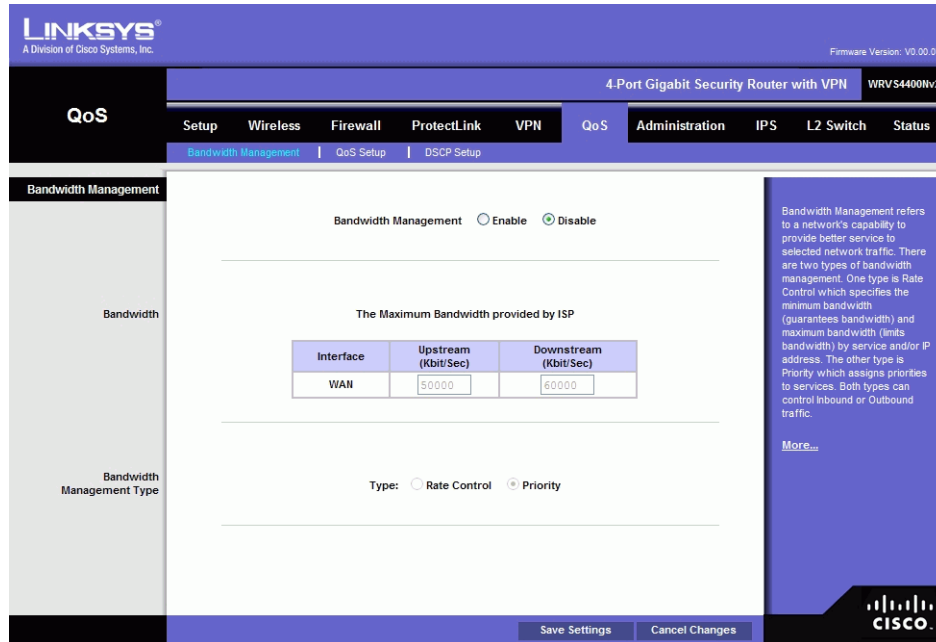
LINKSYS®
A Division of Cisco Systems, Inc.

Firmware Version: V0.00.0

4-Port Gigabit Security Router with VPN WRVS4400Nv2

QoS

Setup Wireless Firewall ProtectLink VPN QoS Administration IPS L2 Switch Status

Bandwidth Management | QoS Setup | DSCP Setup

Bandwidth Management

Bandwidth Management Enable Disable

Bandwidth

The Maximum Bandwidth provided by ISP

| Interface | Upstream (Kbit/Sec) | Downstream (Kbit/Sec) |
|---|---|---|
| WAN | 50000 | 60000 |

Bandwidth Management Type

Type: Rate Control Priority

Bandwidth Management refers to a network's capability to provide better service to selected network traffic. There are two types of bandwidth management. One type is Rate Control which specifies the minimum bandwidth (guarantees bandwidth) and maximum bandwidth (limits bandwidth) by service and/or IP address. The other type is Priority which assigns priorities to services. Both types can control Inbound or Outbound traffic.

More...

Save Settings Cancel Changes

cisco.